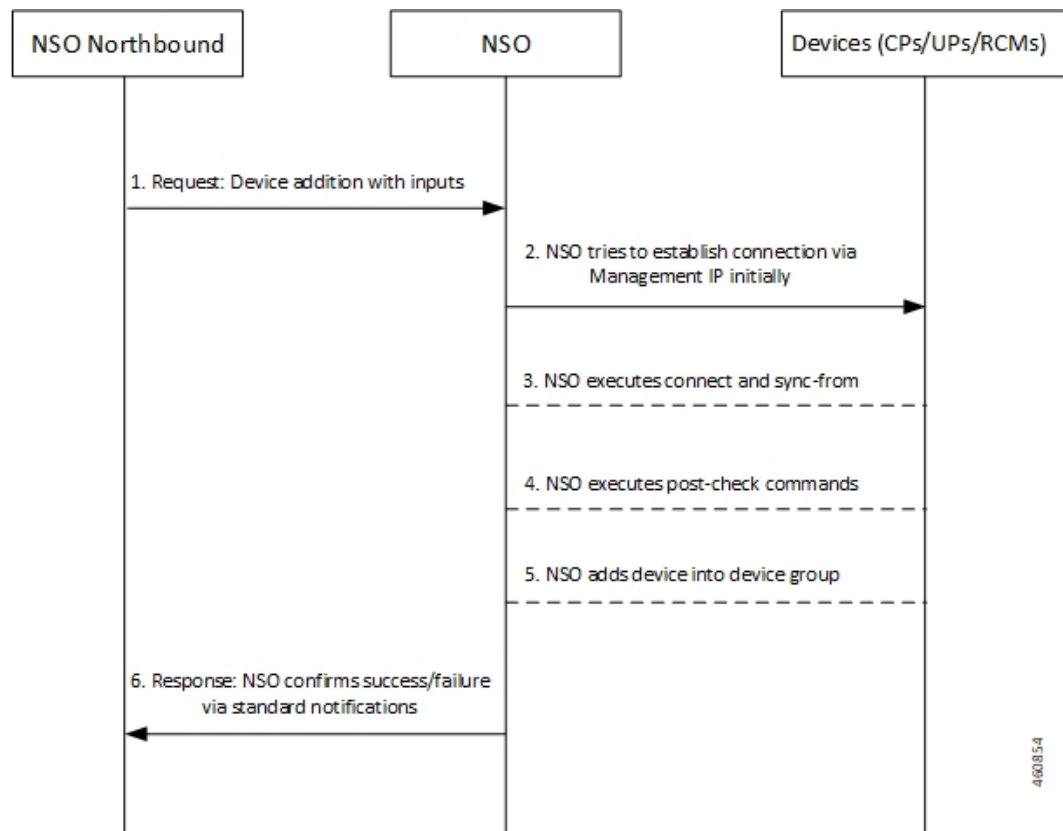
NSO Northbound

NSO

Devices (CPs/UPs/RCMs)

1. Request: Device addition with inputs

2. NSO tries to establish connection via Management IP initially

3. NSO executes connect and sync-from

4. NSO executes post-check commands

5. NSO adds device into device group

6. Response: NSO confirms success/failure via standard notifications

460854